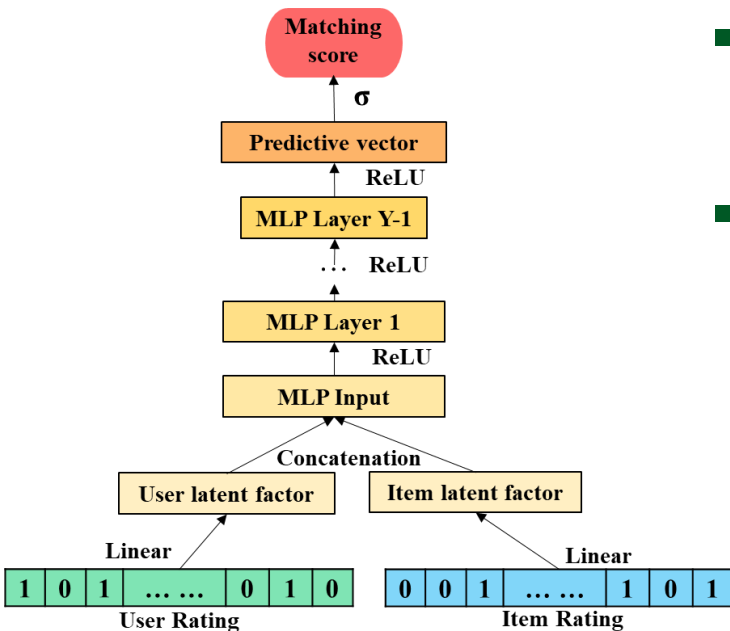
Matching score

σ

Predictive vector

ReLU

MLP Layer Y-1

... ReLU

MLP Layer 1

ReLU

MLP Input

Concatenation

User latent factor

Item latent factor

Linear

Linear

| 1 | 0 | 1 | … … | 0 | 1 | 0 |
|---|---|---|---|---|---|---|

User Rating

| 0 | 0 | 1 | … … | 1 | 0 | 1 |
|---|---|---|---|---|---|---|

Item Rating